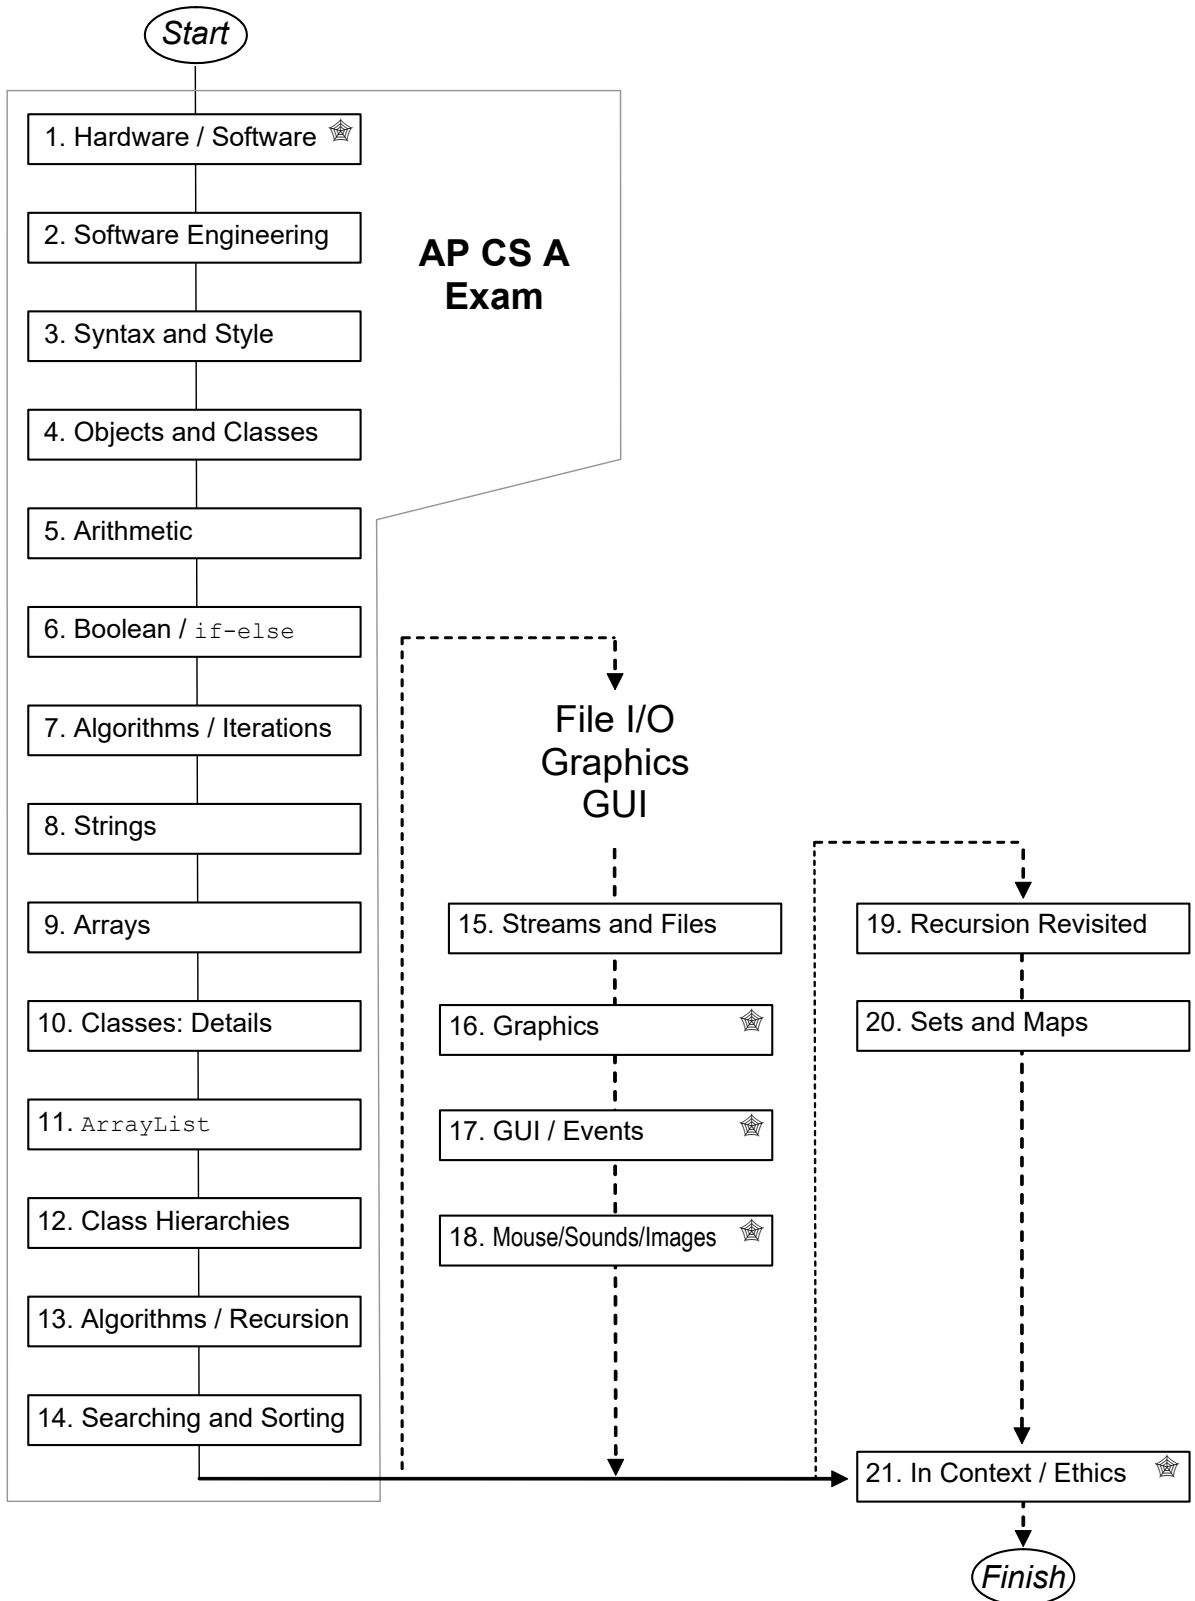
Start

1. Hardware / Software

2. Software Engineering

AP CS A Exam

3. Syntax and Style

4. Objects and Classes

5. Arithmetic

6. Boolean / if-else

7. Algorithms / Iterations

8. Strings

9. Arrays

10. Classes: Details

11. ArrayList

12. Class Hierarchies

13. Algorithms / Recursion

14. Searching and Sorting

File I/O
Graphics
GUI

15. Streams and Files

16. Graphics

17. GUI / Events

18. Mouse/Sounds/Images

19. Recursion Revisited

20. Sets and Maps

21. In Context / Ethics

Finish